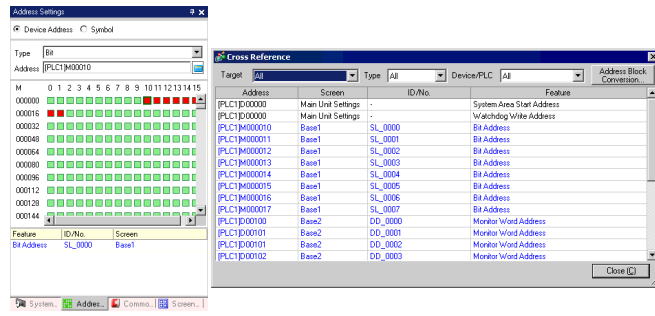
Address Settings

Device Address  Symbol

Type Bit

Address [PLC1]M00010

| M | 0 1 2 3 4 5 6 7 8 9 10 11 12 13 14 15 |
|---|---|
| 000000 | |
| 000016 | |
| 000032 | |
| 000048 | |
| 000064 | |
| 000080 | |
| 000096 | |
| 000112 | |
| 000128 | |
| 000144 | |

| Feature | ID/No. | Screen |
|---|---|---|
| Bit Address | SL_0000 | Base1 |

System... Addres... Commo... Screen...

Cross Reference

Target All  Type All  Device/PLC All  Address Block Conversion...

| Address | Screen | ID/No. | Feature |
|---|---|---|---|
| [PLC1]D00000 | Main Unit Settings | - | System Area Start Address |
| [PLC1]D00000 | Main Unit Settings | - | Watchdog Write Address |
| [PLC1]M000010 | Base1 | SL_0000 | Bit Address |
| [PLC1]M000011 | Base1 | SL_0001 | Bit Address |
| [PLC1]M000012 | Base1 | SL_0002 | Bit Address |
| [PLC1]M000013 | Base1 | SL_0003 | Bit Address |
| [PLC1]M000014 | Base1 | SL_0004 | Bit Address |
| [PLC1]M000015 | Base1 | SL_0005 | Bit Address |
| [PLC1]M000016 | Base1 | SL_0006 | Bit Address |
| [PLC1]M000017 | Base1 | SL_0007 | Bit Address |
| [PLC1]D00100 | Base2 | DD_0000 | Monitor Word Address |
| [PLC1]D00101 | Base2 | DD_0001 | Monitor Word Address |
| [PLC1]D00101 | Base2 | DD_0002 | Monitor Word Address |
| [PLC1]D00102 | Base2 | DD_0003 | Monitor Word Address |

Close (C)